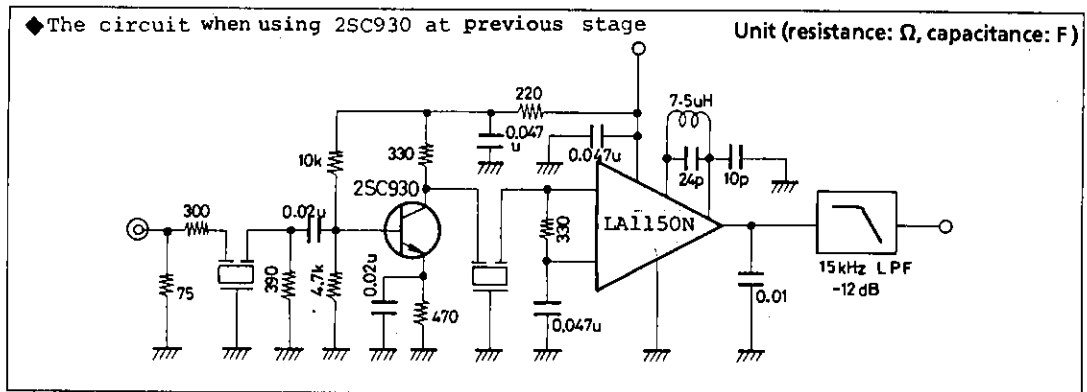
◆The circuit when using 2SC930 at previous stage

Unit (resistance: Ω, capacitance: F)

220
7.5uH
0.047 u
0.047u
10k
330
24p
10p
2SC930
300
0.02u
330
LA1150N
75
390
4.7k
0.02u
470
0.047u
0.01
15kHz LPF
-12dB